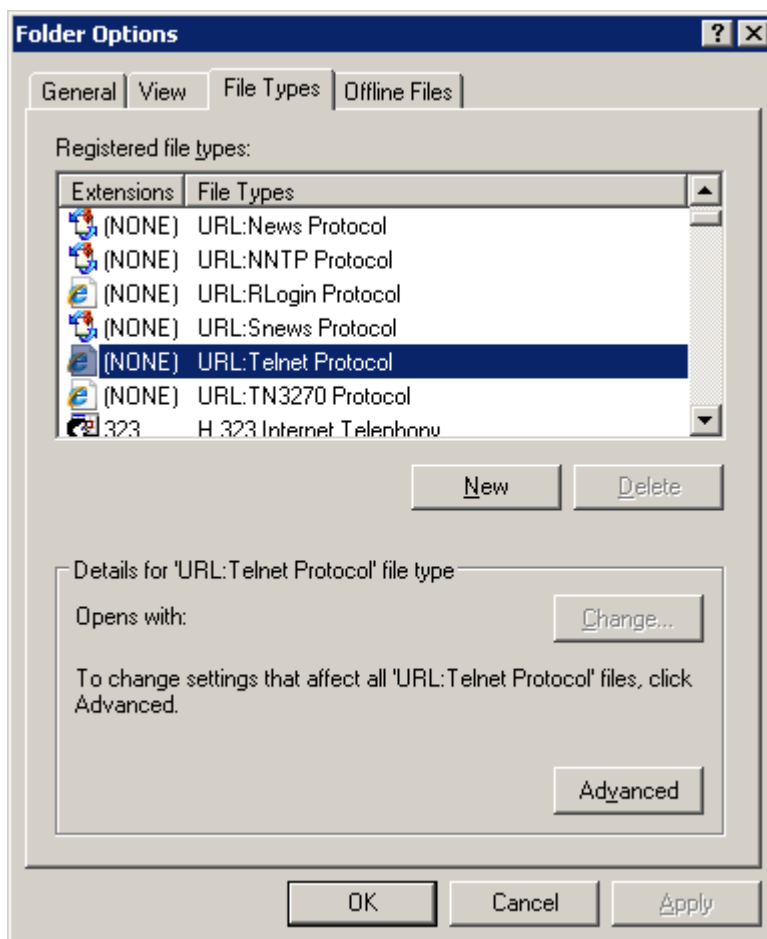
Folder Options

General | View | File Types | Offline Files

Registered file types:

| Extensions | File Types |
|---|---|
| (NONE) | URL:News Protocol |
| (NONE) | URL:NNTP Protocol |
| (NONE) | URL:RLogin Protocol |
| (NONE) | URL:Snews Protocol |
| (NONE) | URL:Telnet Protocol |
| (NONE) | URL:TN3270 Protocol |
| 323 | H.323 Internet Telephony |

New | Delete

Details for 'URL:Telnet Protocol' file type

Opens with: | Change...

To change settings that affect all 'URL:Telnet Protocol' files, click Advanced.

Advanced

OK | Cancel | Apply